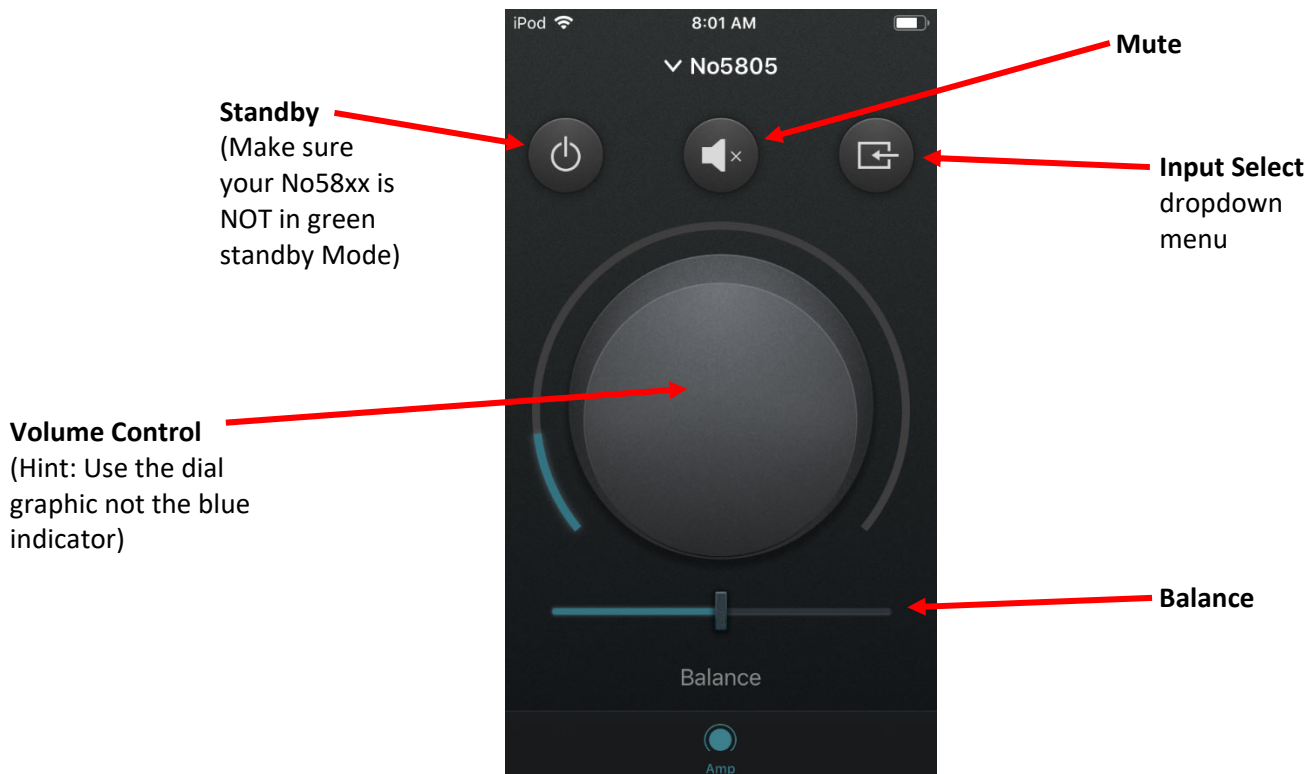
iPod 8:01 AM

No5805

Mute

Standby
(Make sure your No58xx is NOT in green standby Mode)

Input Select
dropdown menu

Volume Control
(Hint: Use the dial graphic not the blue indicator)

Balance

Balance

Amp